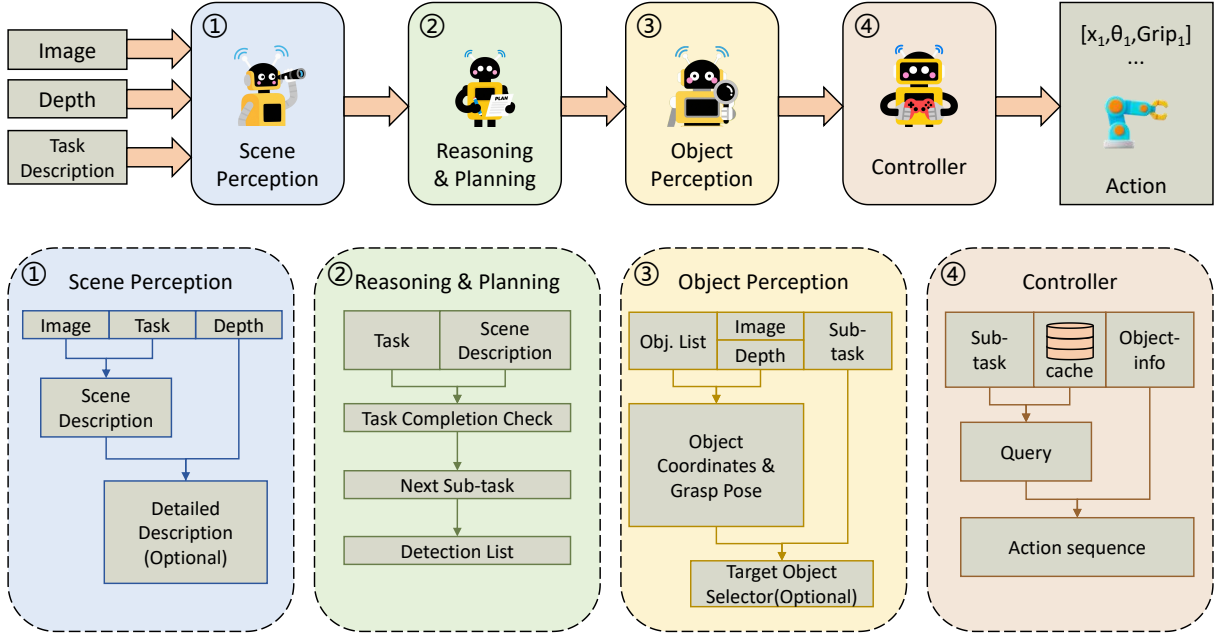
Image

Depth

Task Description

①
Scene Perception

②
Reasoning & Planning

③
Object Perception

④
Controller

$[x_1, \theta_1, Grip_1]$
...

Action

① Scene Perception

| Image | Task | Depth |
|---|---|---|

Scene Description

Detailed Description (Optional)

② Reasoning & Planning

| Task | Scene Description |
|---|---|

Task Completion Check

Next Sub-task

Detection List

③ Object Perception

| Obj. List | Image / Depth | Sub-task |
|---|---|---|

Object Coordinates & Grasp Pose

Target Object Selector(Optional)

④ Controller

| Sub-task | cache | Object-info |
|---|---|---|

Query

Action sequence